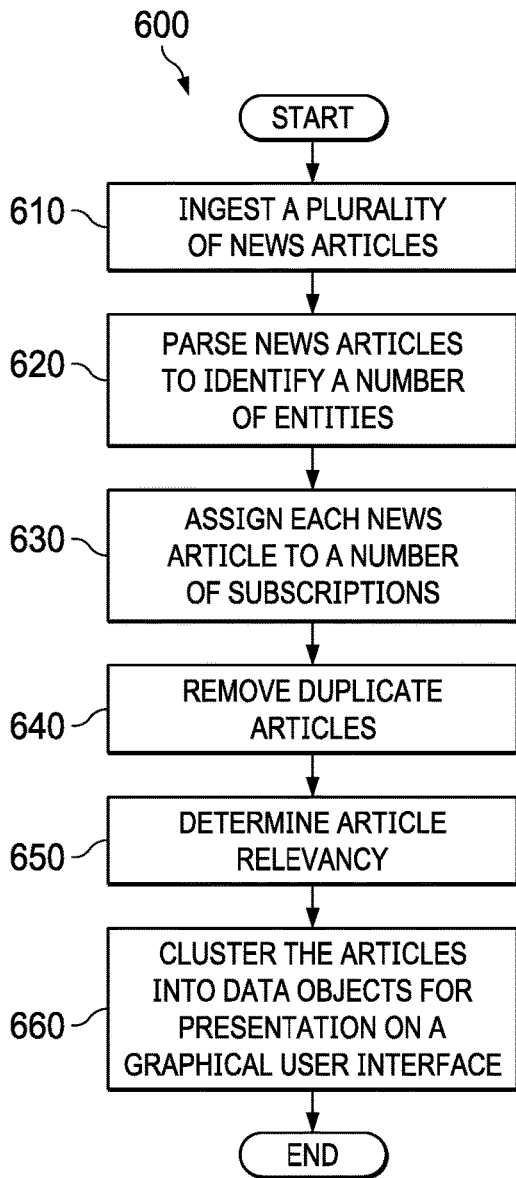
600

START

610 INGEST A PLURALITY OF NEWS ARTICLES

620 PARSE NEWS ARTICLES TO IDENTIFY A NUMBER OF ENTITIES

630 ASSIGN EACH NEWS ARTICLE TO A NUMBER OF SUBSCRIPTIONS

640 REMOVE DUPLICATE ARTICLES

650 DETERMINE ARTICLE RELEVANCY

660 CLUSTER THE ARTICLES INTO DATA OBJECTS FOR PRESENTATION ON A GRAPHICAL USER INTERFACE

END